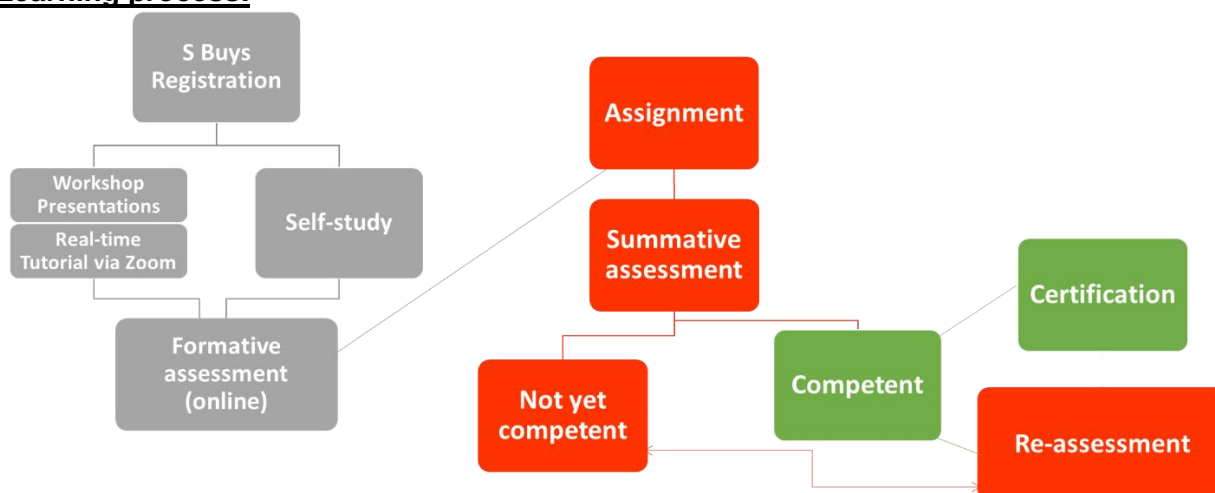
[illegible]

S Buys Registration

Workshop Presentations

Real-time Tutorial via Zoom

Self-study

Formative assessment (online)

Assignment

Summative assessment

Not yet competent

Competent

Certification

Re-assessment